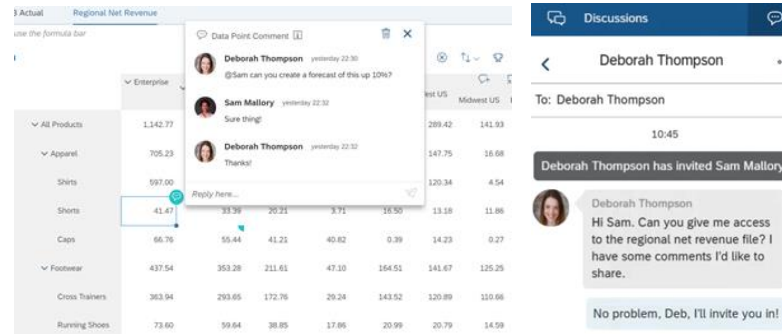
3 Actual Regional Net Revenue

use the formula bar

Data Point Comment

Deborah Thompson yesterday 22:30
@Sam can you create a forecast of this up 10%?

Sam Mallory yesterday 22:32
Sure thing!

Deborah Thompson yesterday 22:32
Thanks!

Reply here...

| | Enterprise | | | | | est US | Midwest US |
|---|---|---|---|---|---|---|---|
| All Products | 1,142.77 | | | | | 289.42 | 141.93 |
| Apparel | 705.23 | | | | | 147.75 | 16.68 |
| Shirts | 597.00 | | | | | 120.34 | 4.54 |
| Shorts | 41.47 | 33.39 | 20.21 | 3.71 | 16.50 | 13.18 | 11.86 |
| Caps | 66.76 | 55.44 | 41.21 | 40.82 | 0.39 | 14.23 | 0.27 |
| Footwear | 437.54 | 353.28 | 211.61 | 47.10 | 164.51 | 141.67 | 125.25 |
| Cross Trainers | 363.94 | 293.65 | 172.76 | 29.24 | 143.52 | 120.89 | 110.66 |
| Running Shoes | 73.60 | 59.64 | 38.85 | 17.86 | 20.99 | 20.79 | 14.59 |

Discussions

Deborah Thompson

To: Deborah Thompson

10:45

Deborah Thompson has invited Sam Mallory

Deborah Thompson
Hi Sam. Can you give me access to the regional net revenue file? I have some comments I'd like to share.

No problem, Deb, I'll invite you in!